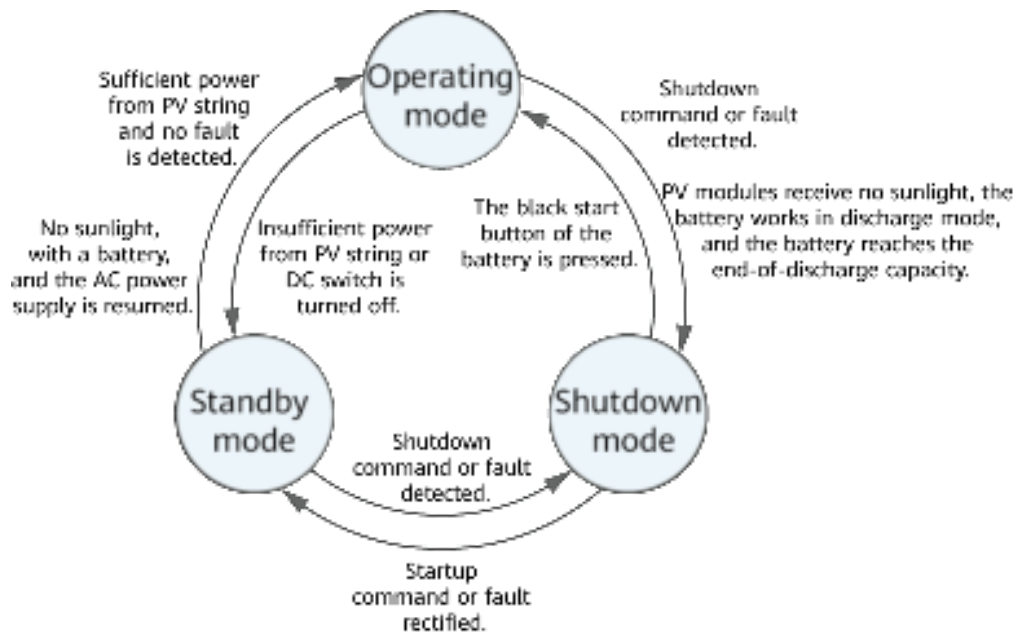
Operating mode

Sufficient power from PV string and no fault is detected.

Shutdown command or fault detected.

PV modules receive no sunlight, the battery works in discharge mode, and the battery reaches the end-of-discharge capacity.

No sunlight, with a battery, and the AC power supply is resumed.

Insufficient power from PV string or DC switch is turned off.

The black start button of the battery is pressed.

Standby mode

Shutdown mode

Shutdown command or fault detected.

Startup command or fault rectified.